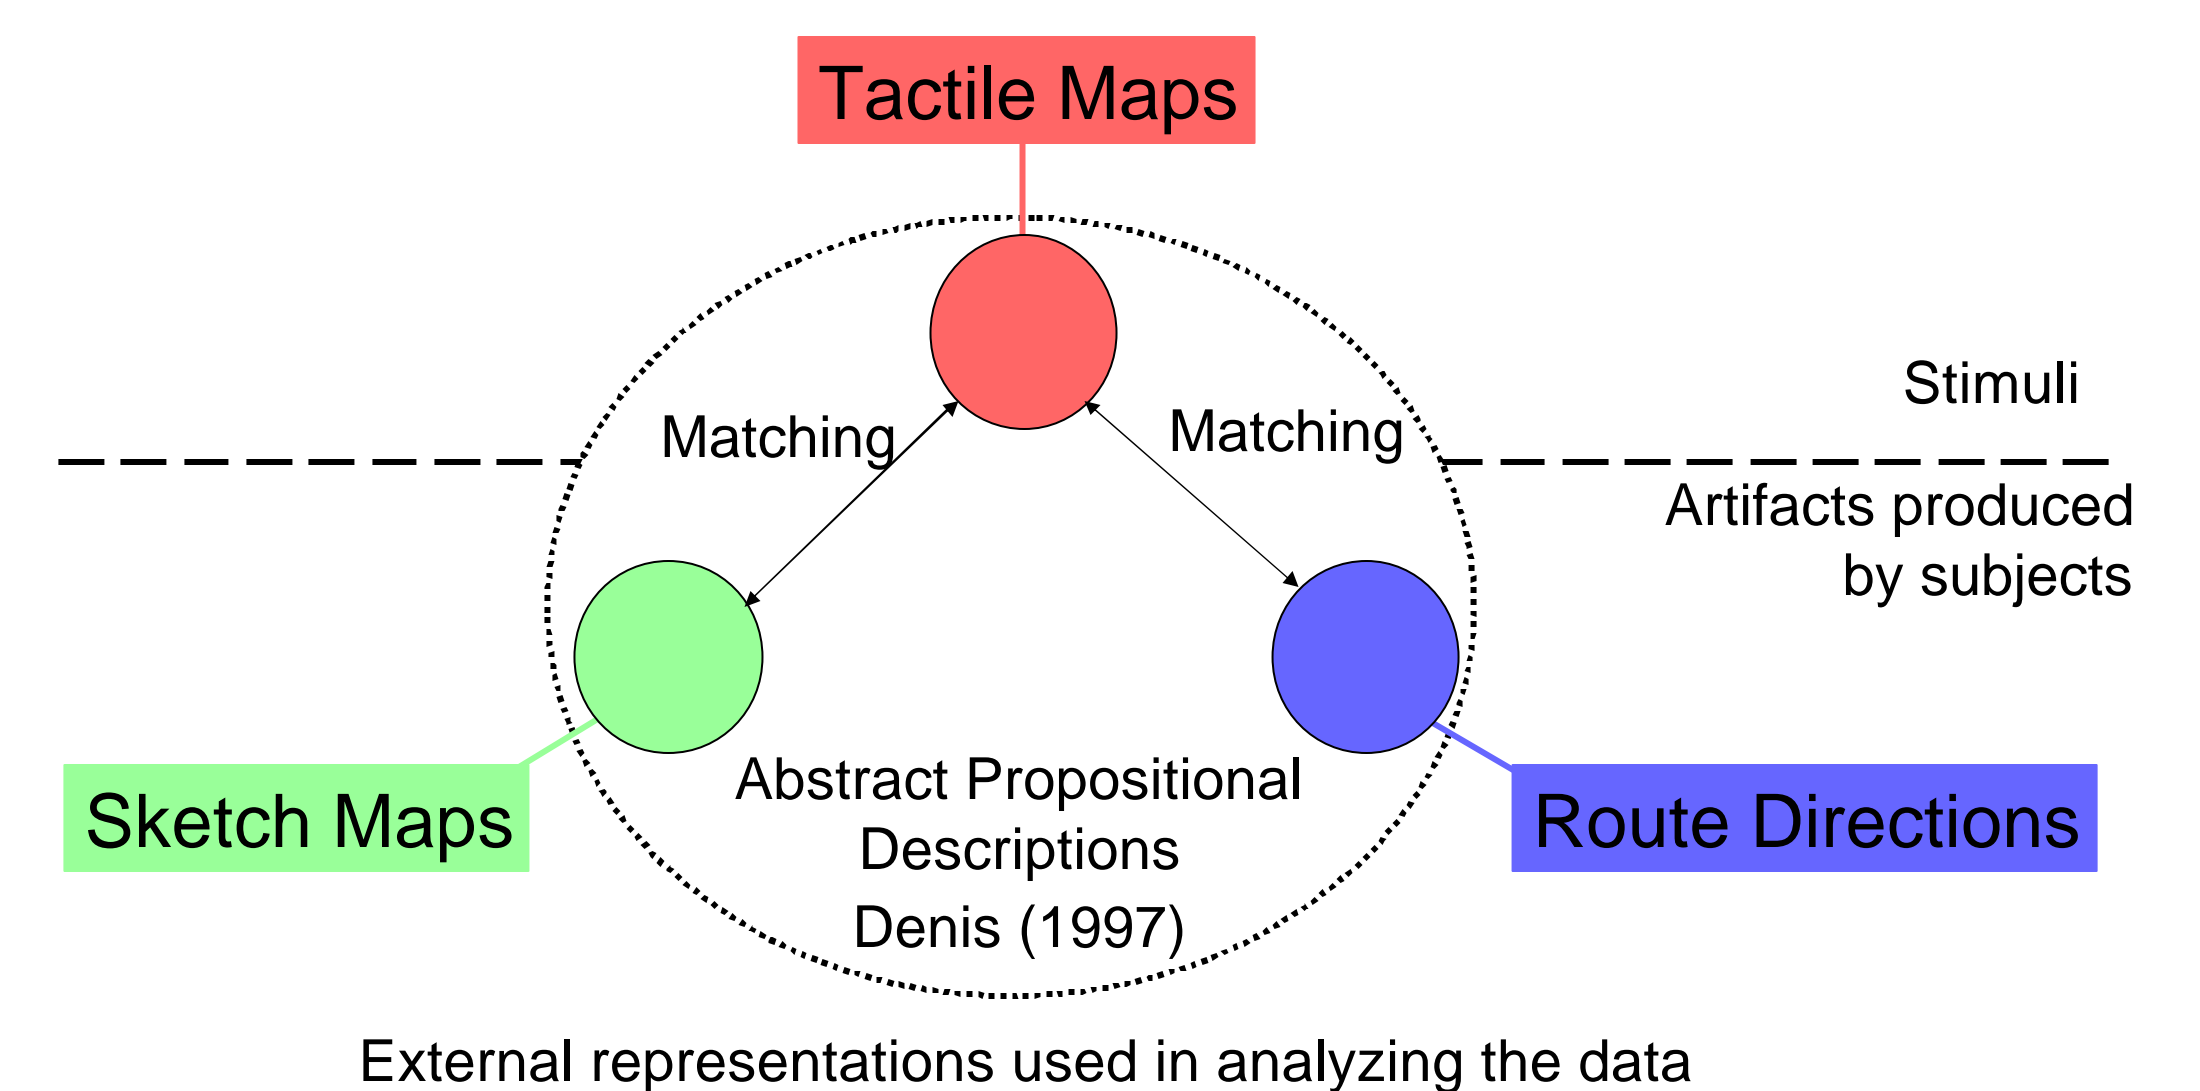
Tactile Maps

Stimuli

Matching

Matching

Artifacts produced by subjects

Sketch Maps

Abstract Propositional Descriptions
Denis (1997)

Route Directions

External representations used in analyzing the data